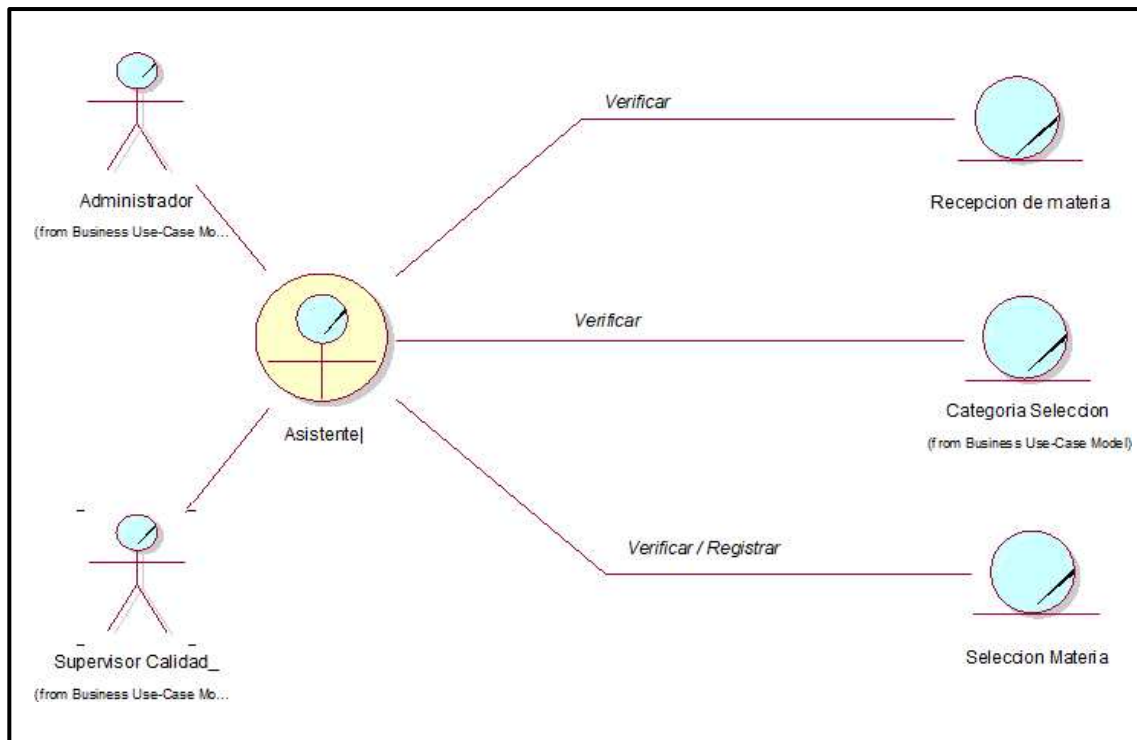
Administrador
(from Business Use-Case Mo...

Verificar

Recepcion de materia

Verificar

Asistente|

Categoria Seleccion
(from Business Use-Case Model)

Verificar / Registrar

Supervisor Calidad_
(from Business Use-Case Mo...

Seleccion Materia